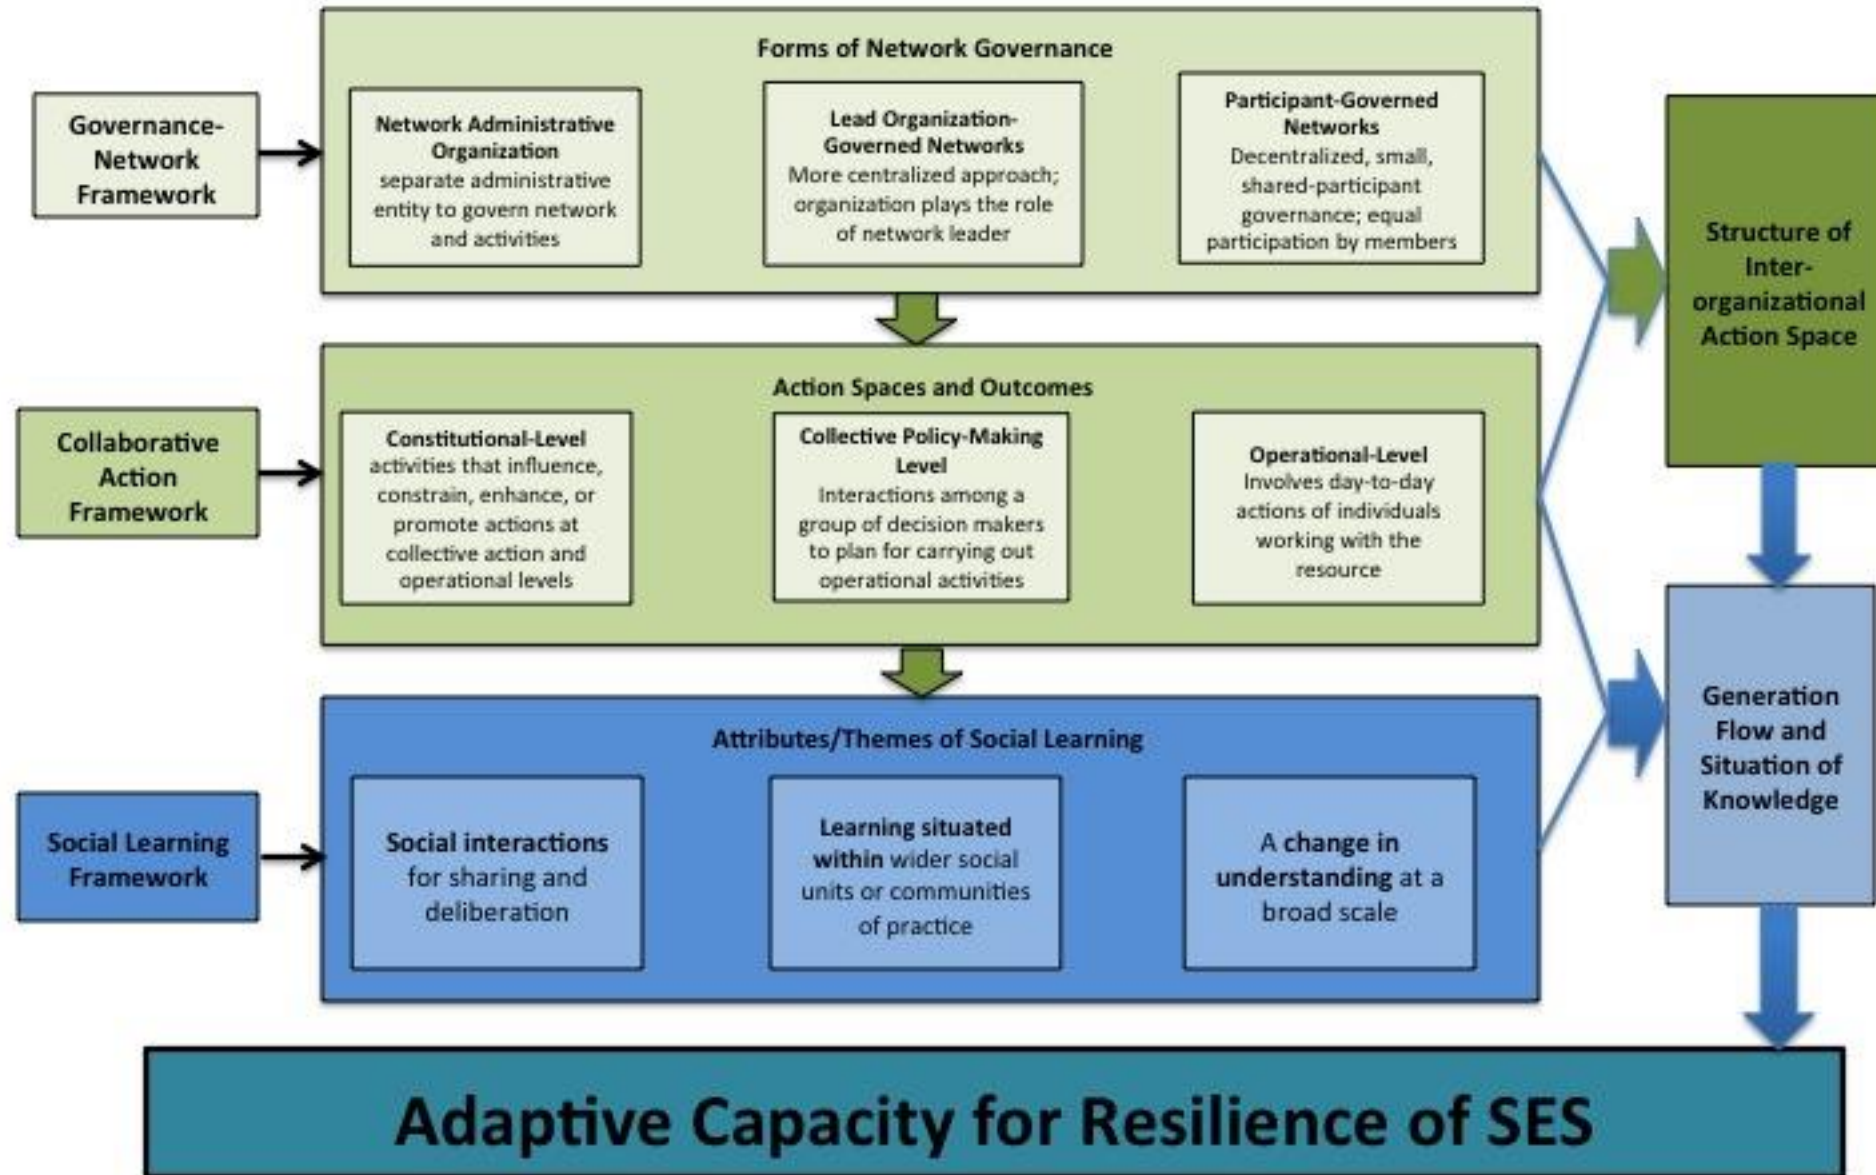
Governance-Network Framework

Forms of Network Governance

Network Administrative Organization
separate administrative entity to govern network and activities

Lead Organization-Governed Networks
More centralized approach; organization plays the role of network leader

Participant-Governed Networks
Decentralized, small, shared-participant governance; equal participation by members

Structure of Inter-organizational Action Space

Collaborative Action Framework

Action Spaces and Outcomes

Constitutional-Level
activities that influence, constrain, enhance, or promote actions at collective action and operational levels

Collective Policy-Making Level
Interactions among a group of decision makers to plan for carrying out operational activities

Operational-Level
Involves day-to-day actions of individuals working with the resource

Social Learning Framework

Attributes/Themes of Social Learning

Social interactions for sharing and deliberation

Learning situated within wider social units or communities of practice

A change in understanding at a broad scale

Generation Flow and Situation of Knowledge

Adaptive Capacity for Resilience of SES